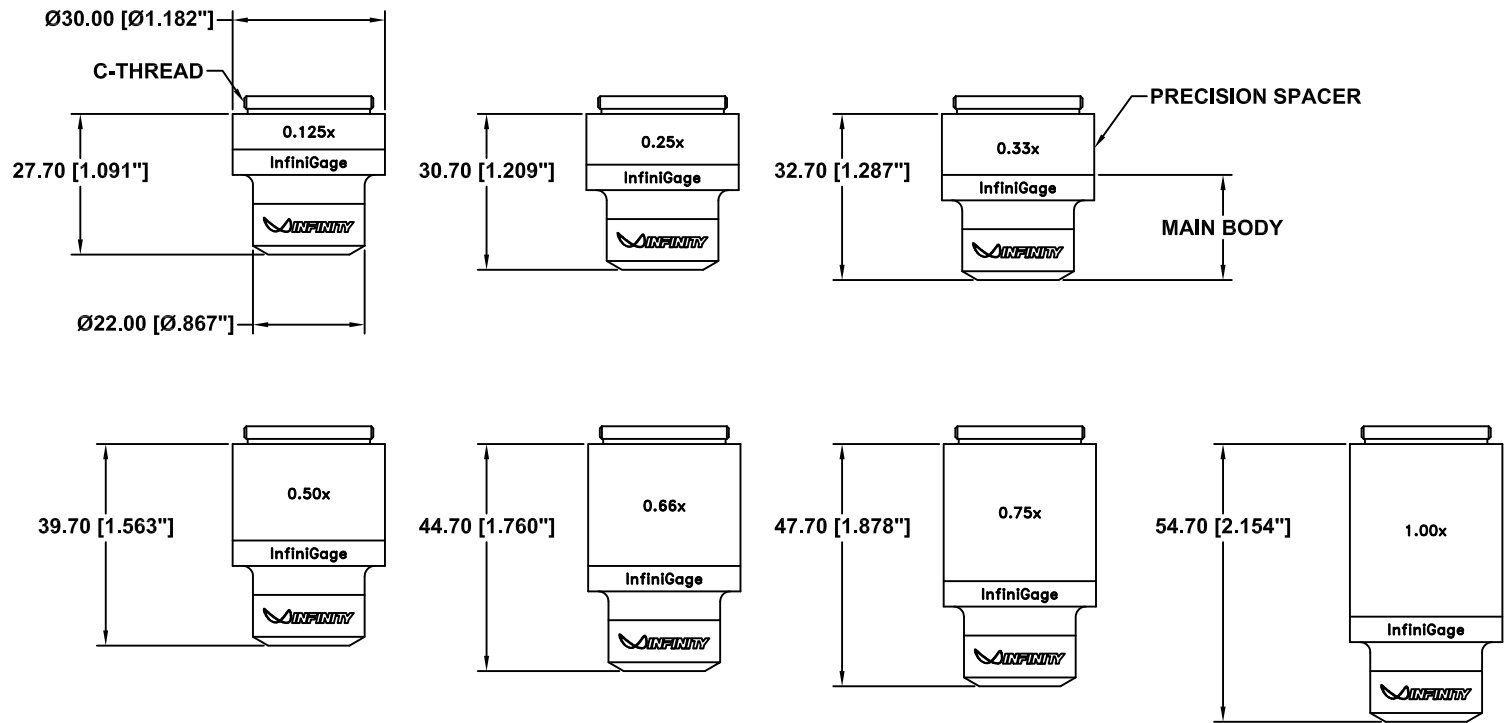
Ø30.00 [Ø1.182"]

C-THREAD

27.70 [1.091"]

0.125x

InfiniGage

INFINITY

Ø22.00 [Ø.867"]

30.70 [1.209"]

0.25x

InfiniGage

INFINITY

PRECISION SPACER

32.70 [1.287"]

0.33x

InfiniGage

MAIN BODY

INFINITY

39.70 [1.563"]

0.50x

InfiniGage

INFINITY

44.70 [1.760"]

0.66x

InfiniGage

INFINITY

47.70 [1.878"]

0.75x

InfiniGage

INFINITY

54.70 [2.154"]

1.00x

InfiniGage

INFINITY